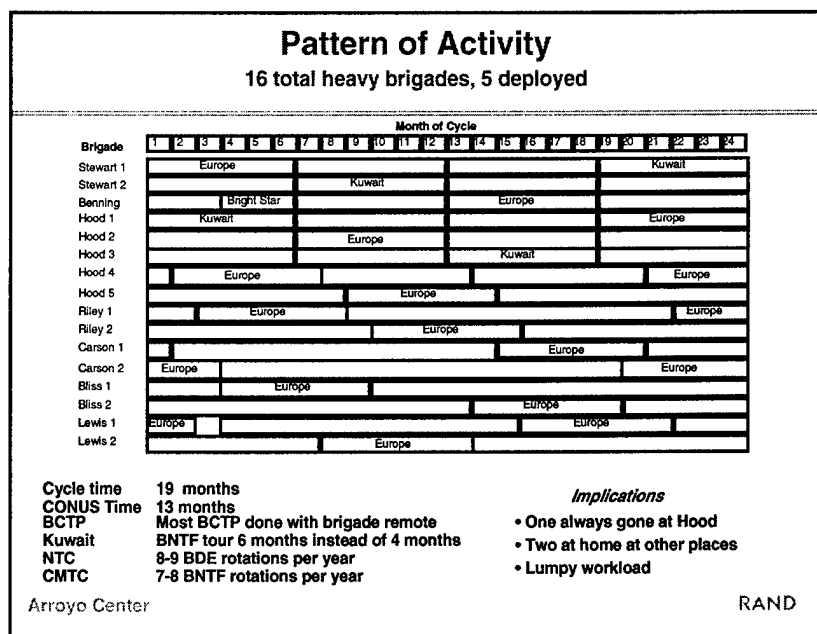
Pattern of Activity
16 total heavy brigades, 5 deployed

| Brigade | Month of Cycle |
|---|---|
| | 1 2 3 4 5 6 7 8 9 10 11 12 13 14 15 16 17 18 19 20 21 22 23 24 |
| Stewart 1 | Europe, Kuwait |
| Stewart 2 | Kuwait |
| Benning | Bright Star, Europe |
| Hood 1 | Kuwait, Europe |
| Hood 2 | Europe |
| Hood 3 | Kuwait |
| Hood 4 | Europe, Europe |
| Hood 5 | Europe |
| Riley 1 | Europe, Europe |
| Riley 2 | Europe |
| Carson 1 | Europe |
| Carson 2 | Europe, Europe |
| Bliss 1 | Europe |
| Bliss 2 | Europe |
| Lewis 1 | Europe, Europe |
| Lewis 2 | Europe |

Cycle time 19 months
CONUS Time 13 months
BCTP Most BCTP done with brigade remote
Kuwait BNTF tour 6 months instead of 4 months
NTC 8-9 BDE rotations per year
CMTC 7-8 BNTF rotations per year

Implications
• One always gone at Hood
• Two at home at other places
• Lumpy workload

Arroyo Center
RAND